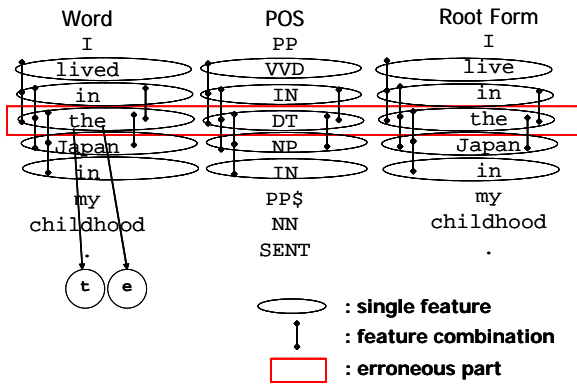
| Word | POS | Root Form |
|---|---|---|
| I | PP | I |
| lived | VVD | live |
| in | IN | in |
| the | DT | the |
| Japan | NP | Japan |
| in | IN | in |
| my | PP$ | my |
| childhood | NN | childhood |
| . | SENT | . |

t e

: single feature
: feature combination
: erroneous part